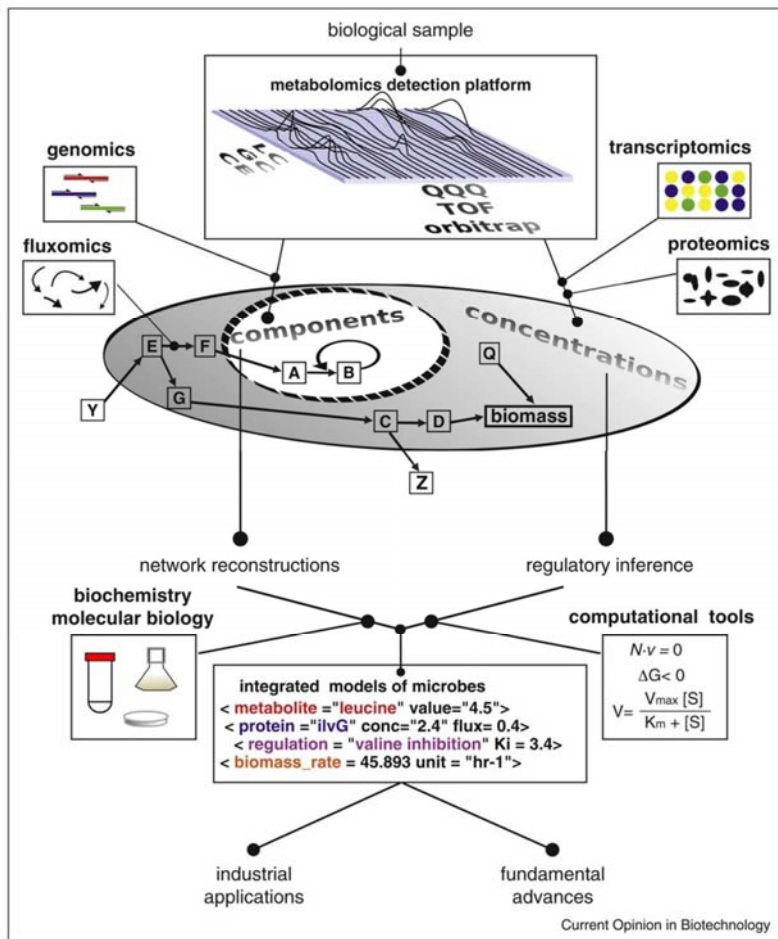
biological sample

metabolomics detection platform

GC
LC
CE

QQQ
TOF
orbitrap

genomics

transcriptomics

fluxomics

proteomics

components

concentrations

E F A B Q Y G C D biomass Z

network reconstructions

regulatory inference

biochemistry
molecular biology

computational tools

$N{\cdot}v = 0$
$\Delta G < 0$
$V = \frac{V_{max}\,[S]}{K_m + [S]}$

integrated models of microbes
< metabolite ="leucine" value="4.5">
< protein ="ilvG" conc="2.4" flux= 0.4>
< regulation = "valine inhibition" Ki = 3.4>
< biomass_rate = 45.893 unit = "hr-1">

industrial applications

fundamental advances

Current Opinion in Biotechnology